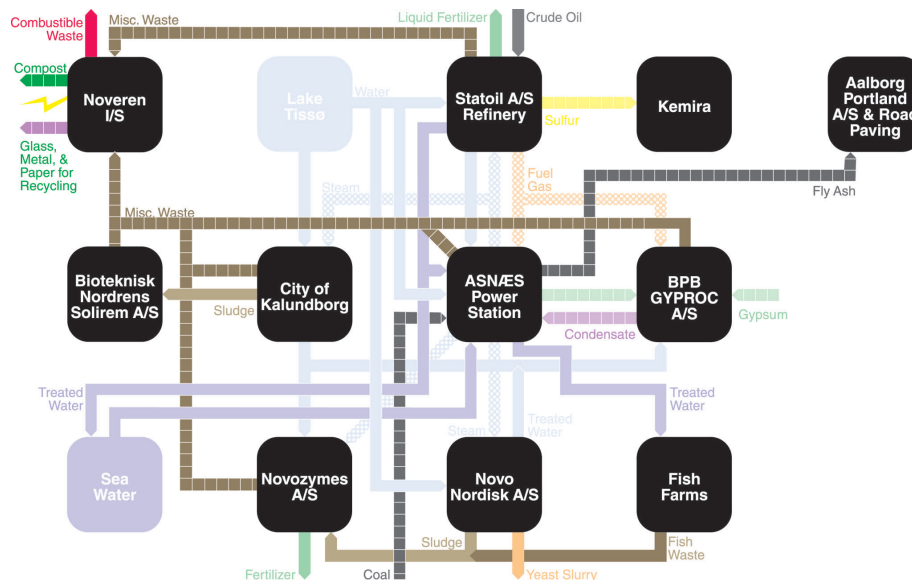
Combustible Waste
Misc. Waste
Liquid Fertilizer
Crude Oil
Compost
Noveren I/S
Glass, Metal, & Paper for Recycling
Lake Tissø
Water
Statoil A/S Refinery
Sulfur
Kemira
Aalborg Portland A/S & Road Paving
Fuel Gas
Steam
Fly Ash
Misc. Waste
Bioteknisk Nordrens Solirem A/S
City of Kalundborg
Sludge
ASNÆS Power Station
BPB GYPROC A/S
Gypsum
Condensate
Treated Water
Treated Water
Treated Water
Steam
Sea Water
Novozymes A/S
Novo Nordisk A/S
Fish Farms
Sludge
Fish Waste
Fertilizer
Coal
Yeast Slurry